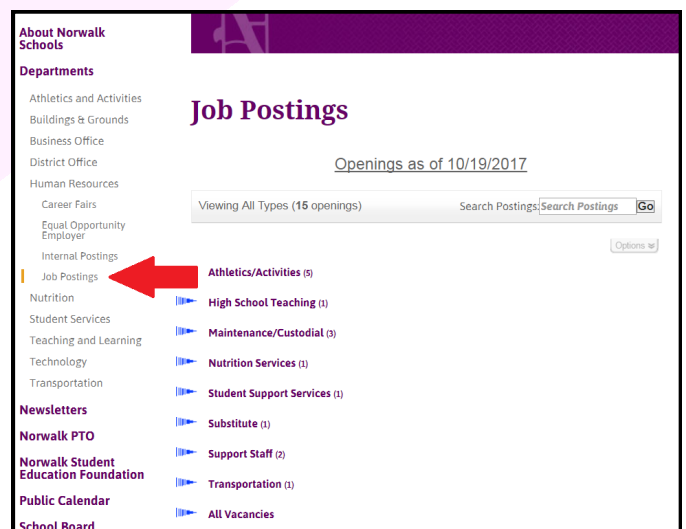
About Norwalk Schools

Departments

Athletics and Activities

Buildings & Grounds

Business Office

District Office

Human Resources

Career Fairs

Equal Opportunity Employer

Internal Postings

Job Postings

Nutrition

Student Services

Teaching and Learning

Technology

Transportation

Newsletters

Norwalk PTO

Norwalk Student Education Foundation

Public Calendar

School Board

Job Postings

Openings as of 10/19/2017

Viewing All Types (15 openings)

Search Postings: Search Postings Go

Options

Athletics/Activities (5)

High School Teaching (1)

Maintenance/Custodial (3)

Nutrition Services (1)

Student Support Services (1)

Substitute (1)

Support Staff (2)

Transportation (1)

All Vacancies